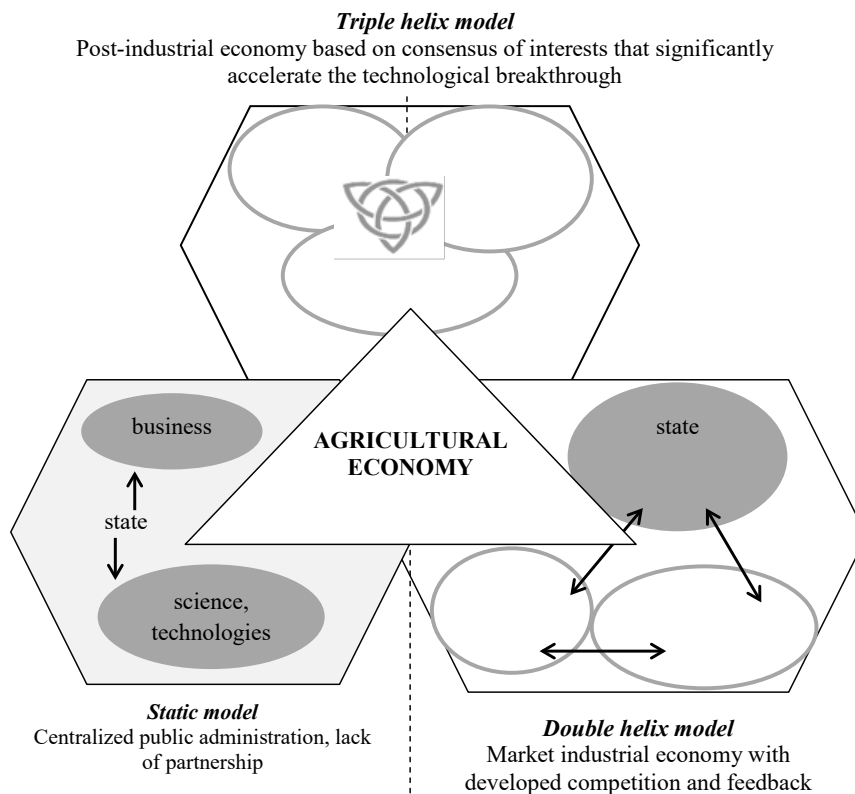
***Triple helix model***
Post-industrial economy based on consensus of interests that significantly accelerate the technological breakthrough

business

state

science, technologies

AGRICULTURAL ECONOMY

state

***Static model***
Centralized public administration, lack of partnership

***Double helix model***
Market industrial economy with developed competition and feedback